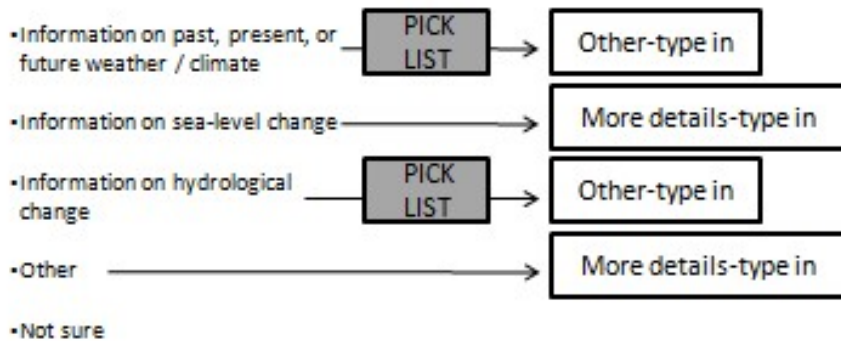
•Information on past, present, or future weather / climate

PICK LIST

Other-type in

•Information on sea-level change

More details-type in

•Information on hydrological change

PICK LIST

Other-type in

•Other

More details-type in

•Not sure